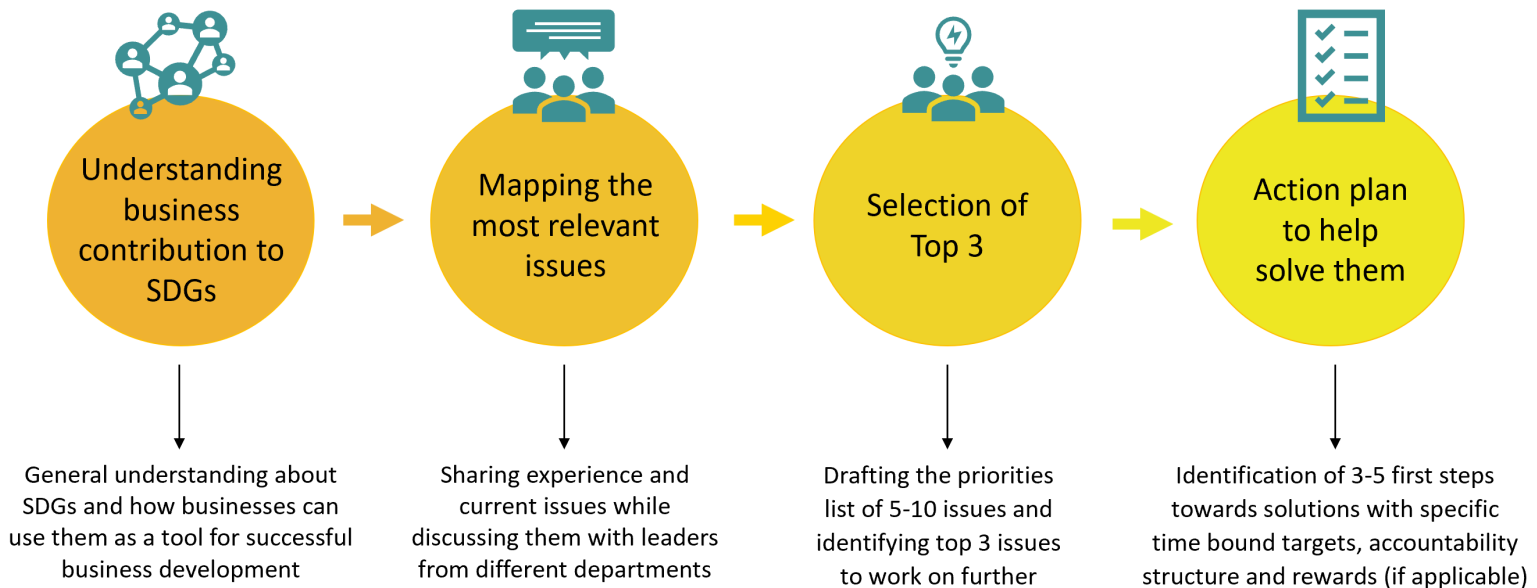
Understanding business contribution to SDGs

General understanding about SDGs and how businesses can use them as a tool for successful business development

Mapping the most relevant issues

Sharing experience and current issues while discussing them with leaders from different departments

Selection of Top 3

Drafting the priorities list of 5-10 issues and identifying top 3 issues to work on further

Action plan to help solve them

Identification of 3-5 first steps towards solutions with specific time bound targets, accountability structure and rewards (if applicable)